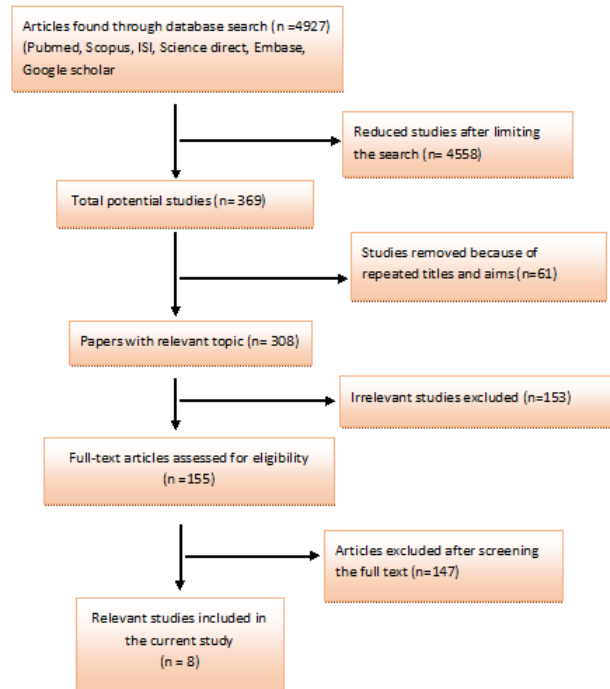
Articles found through database search (n =4927) (Pubmed, Scopus, ISI, Science direct, Embase, Google scholar

Reduced studies after limiting the search (n= 4558)

Total potential studies (n= 369)

Studies removed because of repeated titles and aims (n=61)

Papers with relevant topic (n= 308)

Irrelevant studies excluded (n=153)

Full-text articles assessed for eligibility (n =155)

Articles excluded after screening the full text (n=147)

Relevant studies included in the current study (n = 8)